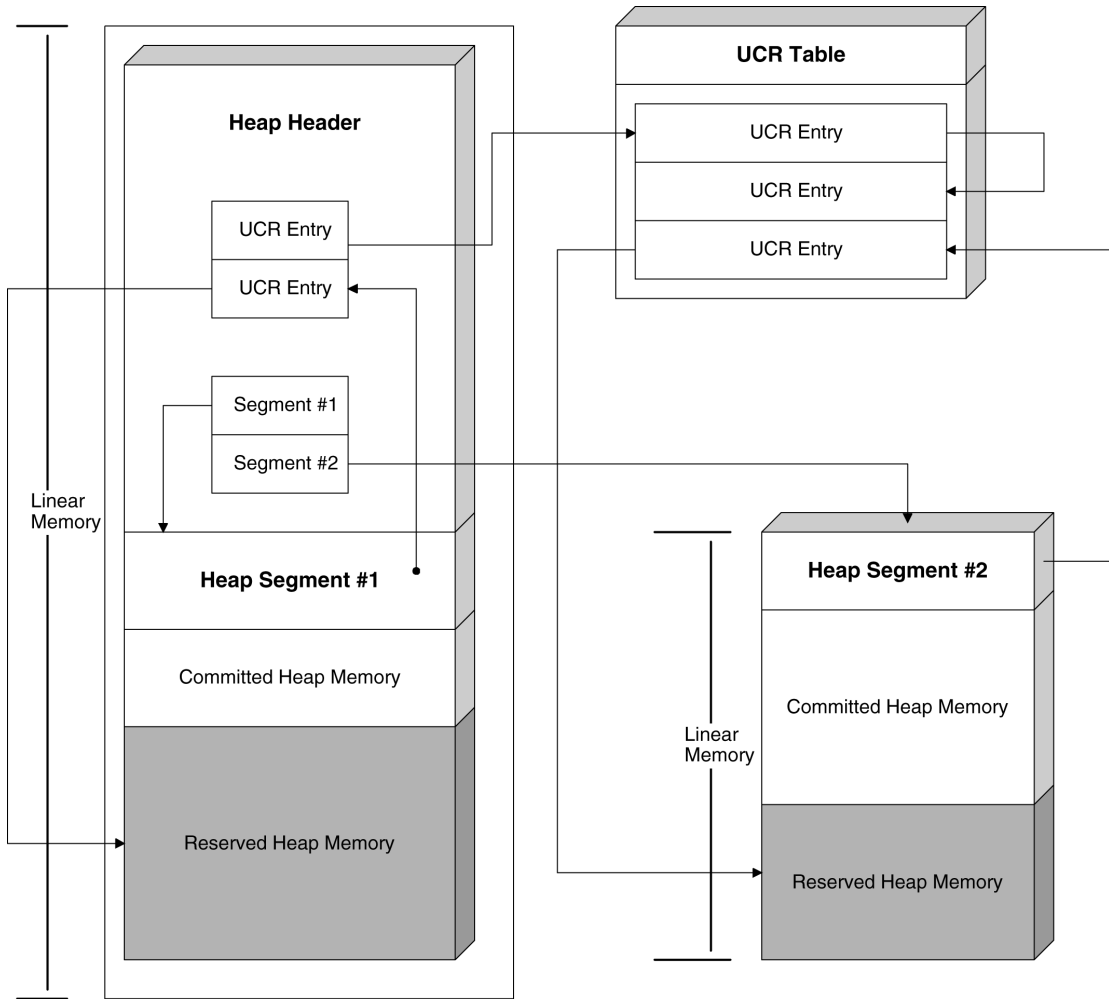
UCR Table

UCR Entry

UCR Entry

UCR Entry

Heap Header

UCR Entry

UCR Entry

Segment #1

Segment #2

Linear Memory

Heap Segment #1

Committed Heap Memory

Reserved Heap Memory

Heap Segment #2

Linear Memory

Committed Heap Memory

Reserved Heap Memory